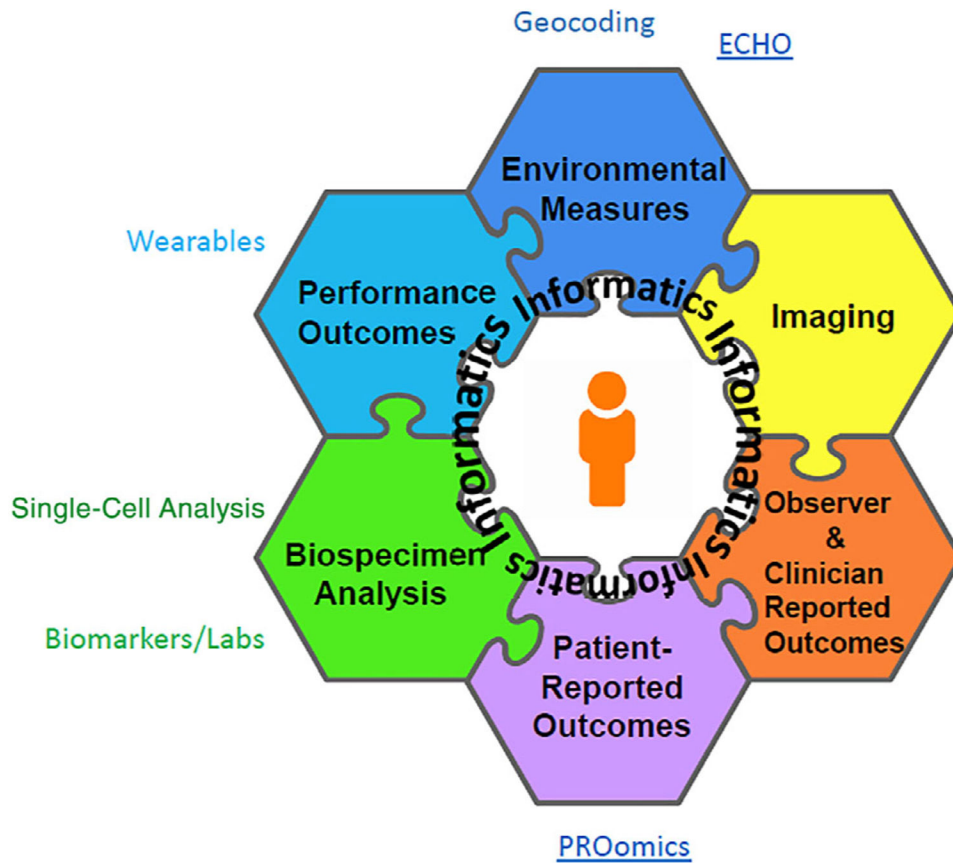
Geocoding

ECHO

Wearables

Environmental Measures

Performance Outcomes

Imaging

Informatics Informatics Informatics Informatics Informatics Informatics

Single-Cell Analysis

Biospecimen Analysis

Observer & Clinician Reported Outcomes

Biomarkers/Labs

Patient-Reported Outcomes

PROomics